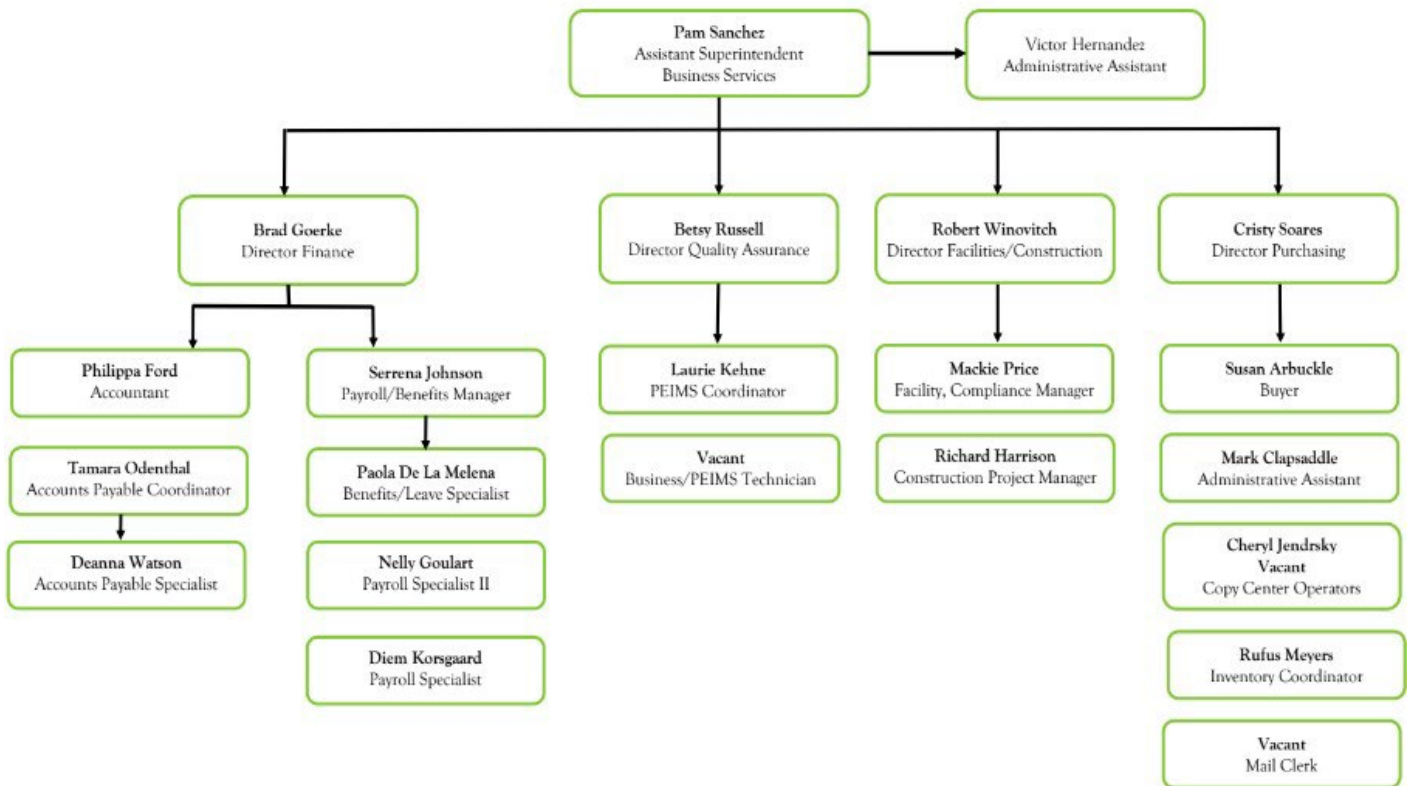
Pam Sanchez
Assistant Superintendent
Business Services

Victor Hernandez
Administrative Assistant

Brad Goerke
Director Finance

Betsy Russell
Director Quality Assurance

Robert Winovitch
Director Facilities/Construction

Cristy Soares
Director Purchasing

Philippa Ford
Accountant

Tamara Odenthal
Accounts Payable Coordinator

Deanna Watson
Accounts Payable Specialist

Serrena Johnson
Payroll/Benefits Manager

Paola De La Melena
Benefits/Leave Specialist

Nelly Goulart
Payroll Specialist II

Diem Korsgaard
Payroll Specialist

Laurie Kehne
PEIMS Coordinator

Vacant
Business/PEIMS Technician

Mackie Price
Facility, Compliance Manager

Richard Harrison
Construction Project Manager

Susan Arbuckle
Buyer

Mark Clapsaddle
Administrative Assistant

Cheryl Jendrsky
Vacant
Copy Center Operators

Rufus Meyers
Inventory Coordinator

Vacant
Mail Clerk